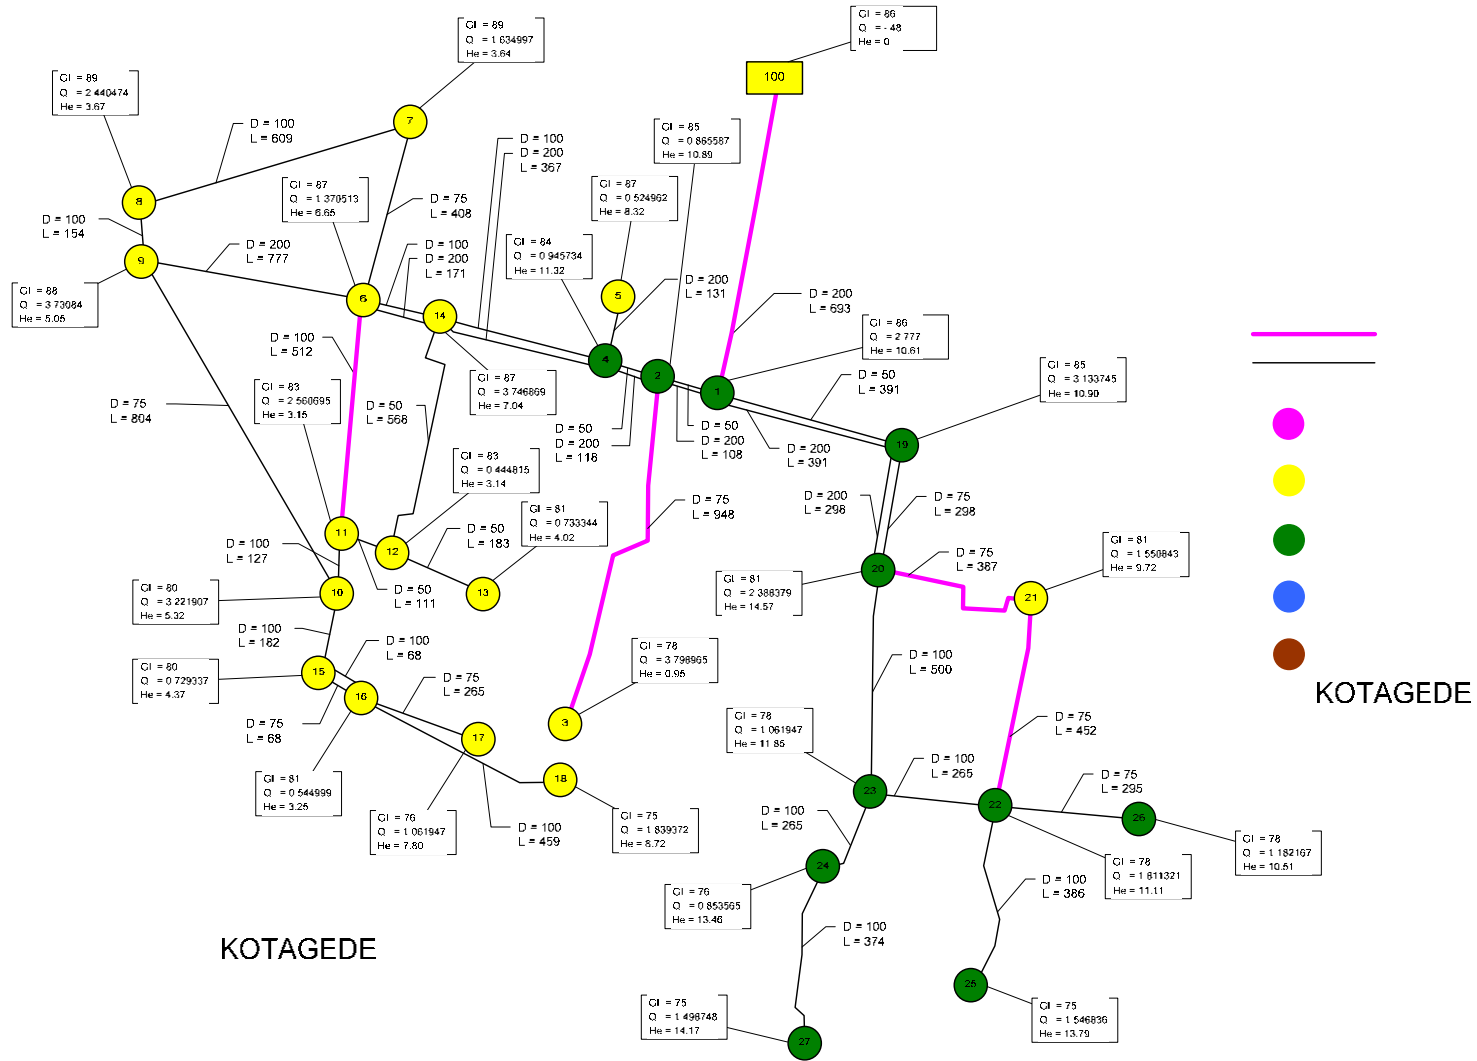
Gl = 89
Q = 1.634997
He = 3.64

Gl = 86
Q = -48
He = 0

100

Gl = 89
Q = 2.440474
He = 3.67

D = 100
L = 609

7

8

D = 100
L = 154

9

Gl = 88
Q = 3.73084
He = 5.05

Gl = 87
Q = 1.370513
He = 6.65

D = 75
L = 408

D = 100
D = 200
L = 367

Gl = 85
Q = 0.865587
He = 10.89

Gl = 87
Q = 0.524962
He = 8.32

D = 200
L = 777

D = 100
D = 200
L = 171

Gl = 84
Q = 0.945734
He = 11.32

5

D = 200
L = 131

D = 200
L = 693

6

14

Gl = 86
Q = 2.777
He = 10.61

D = 100
L = 512

4

2

1

Gl = 87
Q = 3.746869
He = 7.04

D = 50
L = 391

Gl = 85
Q = 3.133745
He = 10.90

Gl = 83
Q = 2.560695
He = 3.15

D = 75
L = 804

D = 50
L = 568

D = 50
D = 200
L = 118

D = 50
D = 200
L = 108

D = 200
L = 391

19

Gl = 83
Q = 0.444815
He = 3.14

Gl = 81
Q = 0.733344
He = 4.02

D = 75
L = 948

D = 200
L = 298

D = 75
L = 298

D = 100
L = 127

11

12

D = 50
L = 183

Gl = 81
Q = 1.550843
He = 9.72

Gl = 80
Q = 3.221907
He = 5.32

10

D = 50
L = 111

13

Gl = 81
Q = 2.388379
He = 14.57

20

D = 75
L = 387

21

D = 100
L = 182

D = 100
L = 68

Gl = 78
Q = 3.798965
He = 0.95

D = 100
L = 500

Gl = 80
Q = 0.729337
He = 4.37

15

16

D = 75
L = 265

3

Gl = 78
Q = 1.061947
He = 11.85

D = 75
L = 452

D = 75
L = 68

17

D = 100
L = 265

Gl = 81
Q = 0.544999
He = 3.25

18

23

D = 75
L = 295

22

26

Gl = 78
Q = 1.182167
He = 10.51

Gl = 76
Q = 1.061947
He = 7.80

D = 100
L = 459

Gl = 75
Q = 1.839372
He = 8.72

D = 100
L = 265

Gl = 78
Q = 1.611321
He = 11.11

24

D = 100
L = 386

Gl = 76
Q = 0.853565
He = 13.46

KOTAGEDE

D = 100
L = 374

25

Gl = 75
Q = 1.496748
He = 14.17

27

Gl = 75
Q = 1.546836
He = 13.79

KOTAGEDE